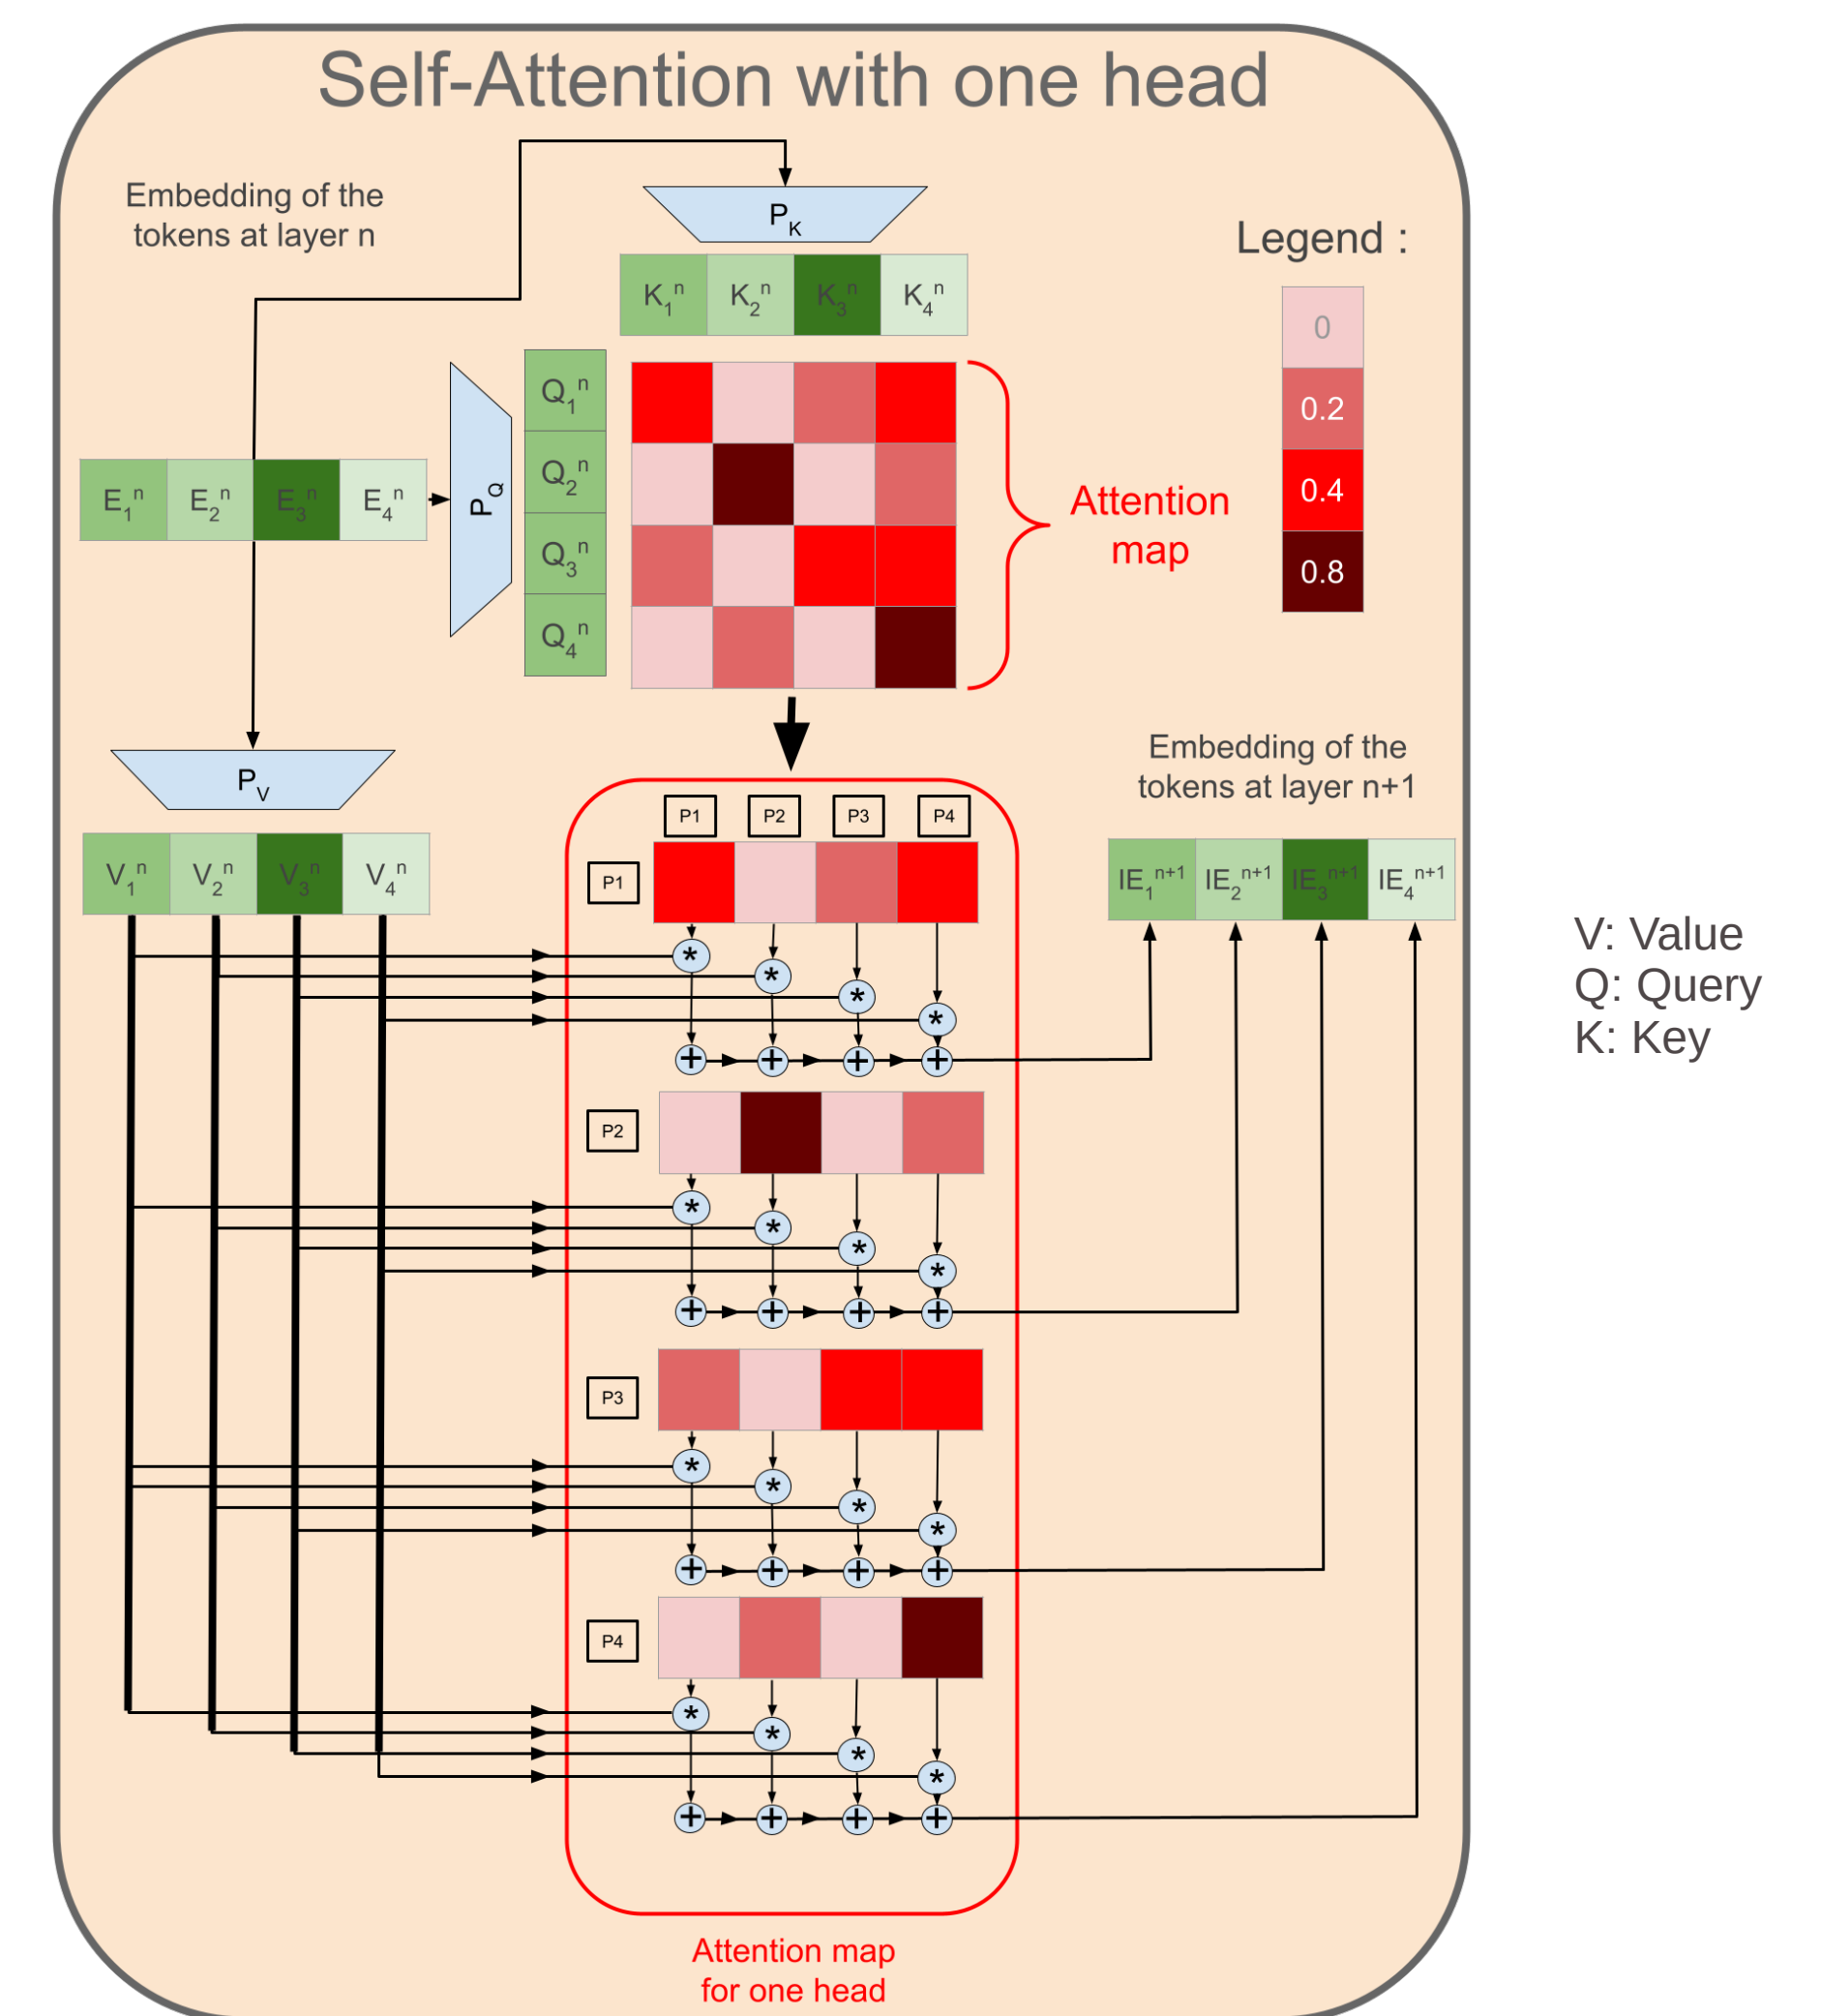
Self-Attention with one head

Embedding of the tokens at layer n

$P_K$

$K_1^n$ $K_2^n$ $K_3^n$ $K_4^n$

Legend :

0
0.2
0.4
0.8

$Q_1^n$ $Q_2^n$ $Q_3^n$ $Q_4^n$

$P_Q$

$E_1^n$ $E_2^n$ $E_3^n$ $E_4^n$

Attention map

$P_V$

$V_1^n$ $V_2^n$ $V_3^n$ $V_4^n$

Embedding of the tokens at layer n+1

$IE_1^{n+1}$ $IE_2^{n+1}$ $IE_3^{n+1}$ $IE_4^{n+1}$

P1 P2 P3 P4

P1

P2

P3

P4

V: Value
Q: Query
K: Key

Attention map for one head